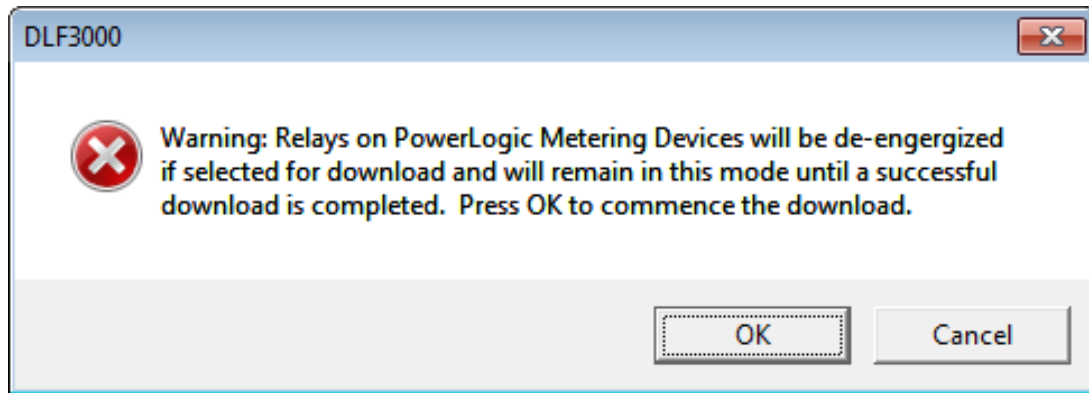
DLF3000

Warning: Relays on PowerLogic Metering Devices will be de-engergized if selected for download and will remain in this mode until a successful download is completed.  Press OK to commence the download.

OK

Cancel